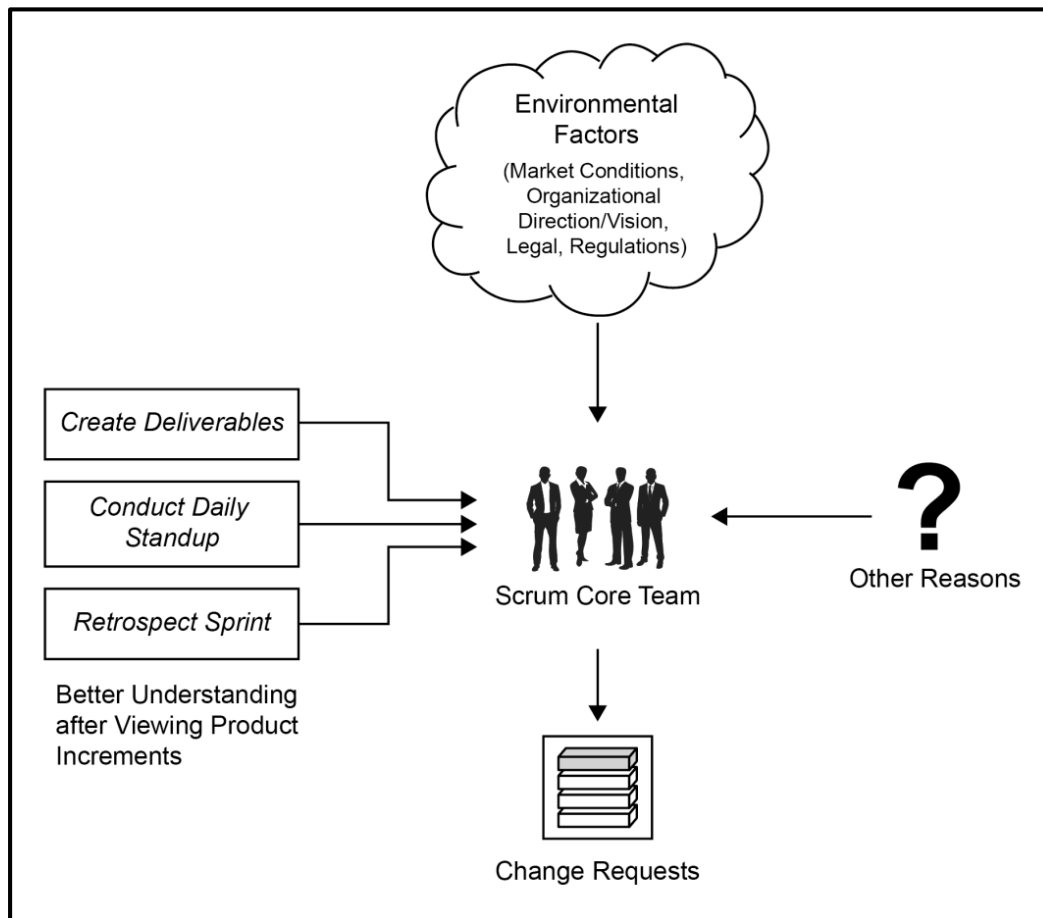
Environmental Factors
(Market Conditions, Organizational Direction/Vision, Legal, Regulations)

Create Deliverables

Conduct Daily Standup

Retrospect Sprint

Better Understanding after Viewing Product Increments

Scrum Core Team

?

Other Reasons

Change Requests